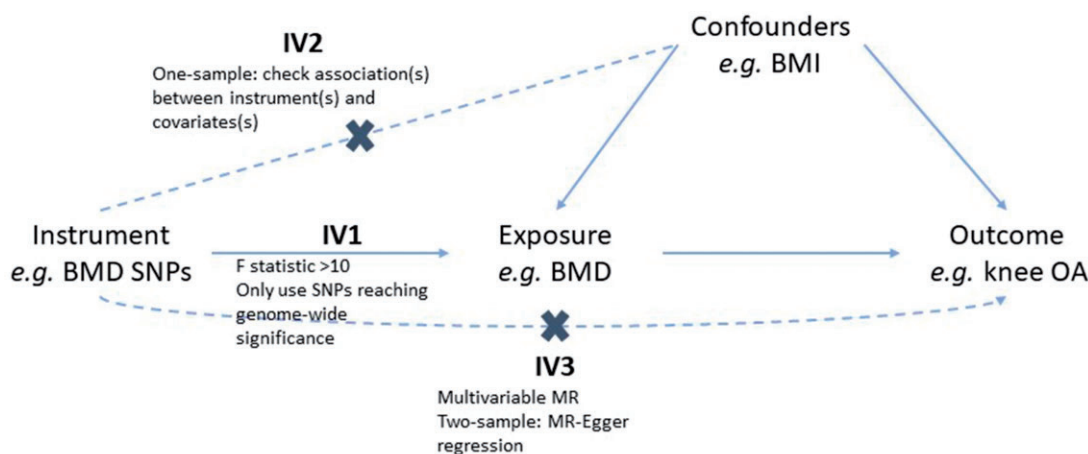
IV2
One-sample: check association(s) between instrument(s) and covariates(s)

Confounders
*e.g.* BMI

Instrument
*e.g.* BMD SNPs

IV1
F statistic >10
Only use SNPs reaching genome-wide significance

Exposure
*e.g.* BMD

Outcome
*e.g.* knee OA

IV3
Multivariable MR
Two-sample: MR-Egger regression